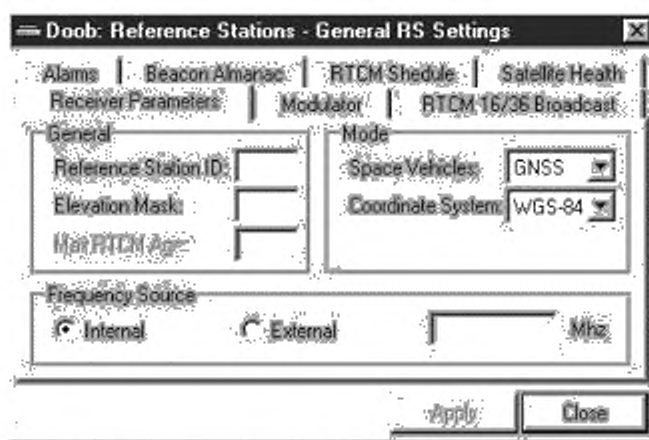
Doob: Reference Stations - General RS Settings

Alarms | Beacon Almanac | RTCM Shedule | Satellite Health
Receiver Parameters | Modulator | RTCM 16/36 Broadcast

General
Reference Station ID:
Elevation Mask:
Max RTCM Age

Mode
Space Vehicles: GNSS
Coordinate System: WGS-84

Frequency Source
Internal
External
Mhz

Apply
Close